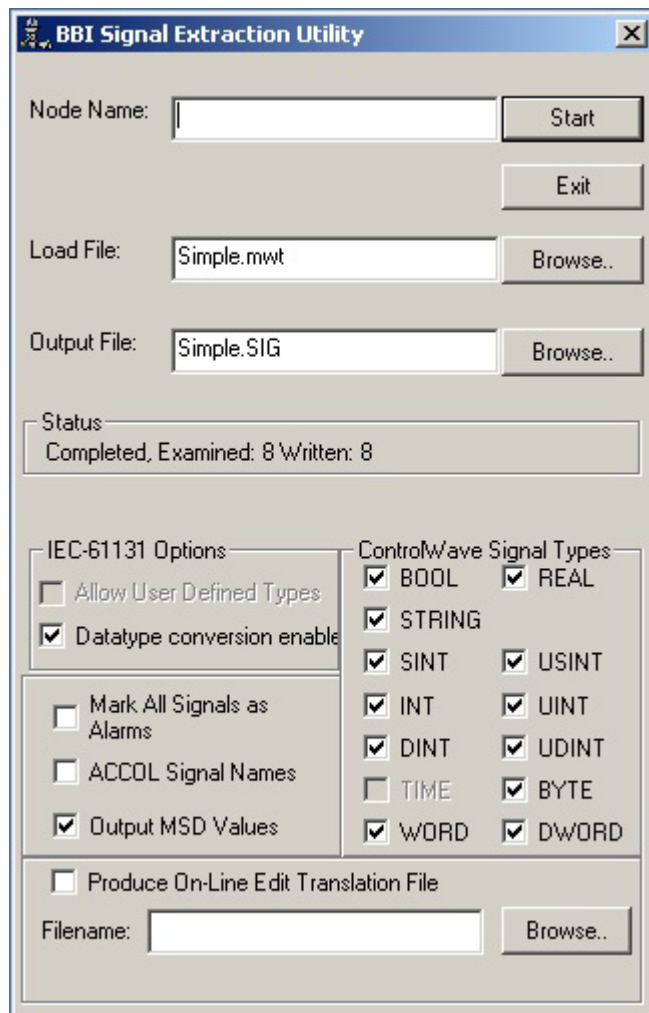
BBI Signal Extraction Utility

Node Name:

Start

Exit

Load File: Simple.mwt

Browse..

Output File: Simple.SIG

Browse..

Status
Completed, Examined: 8 Written: 8

IEC-61131 Options
Allow User Defined Types
Datatype conversion enable

Mark All Signals as Alarms
ACCOL Signal Names
Output MSD Values

ControlWave Signal Types
BOOL
REAL
STRING
SINT
USINT
INT
UINT
DINT
UDINT
TIME
BYTE
WORD
DWORD

Produce On-Line Edit Translation File

Filename:

Browse..